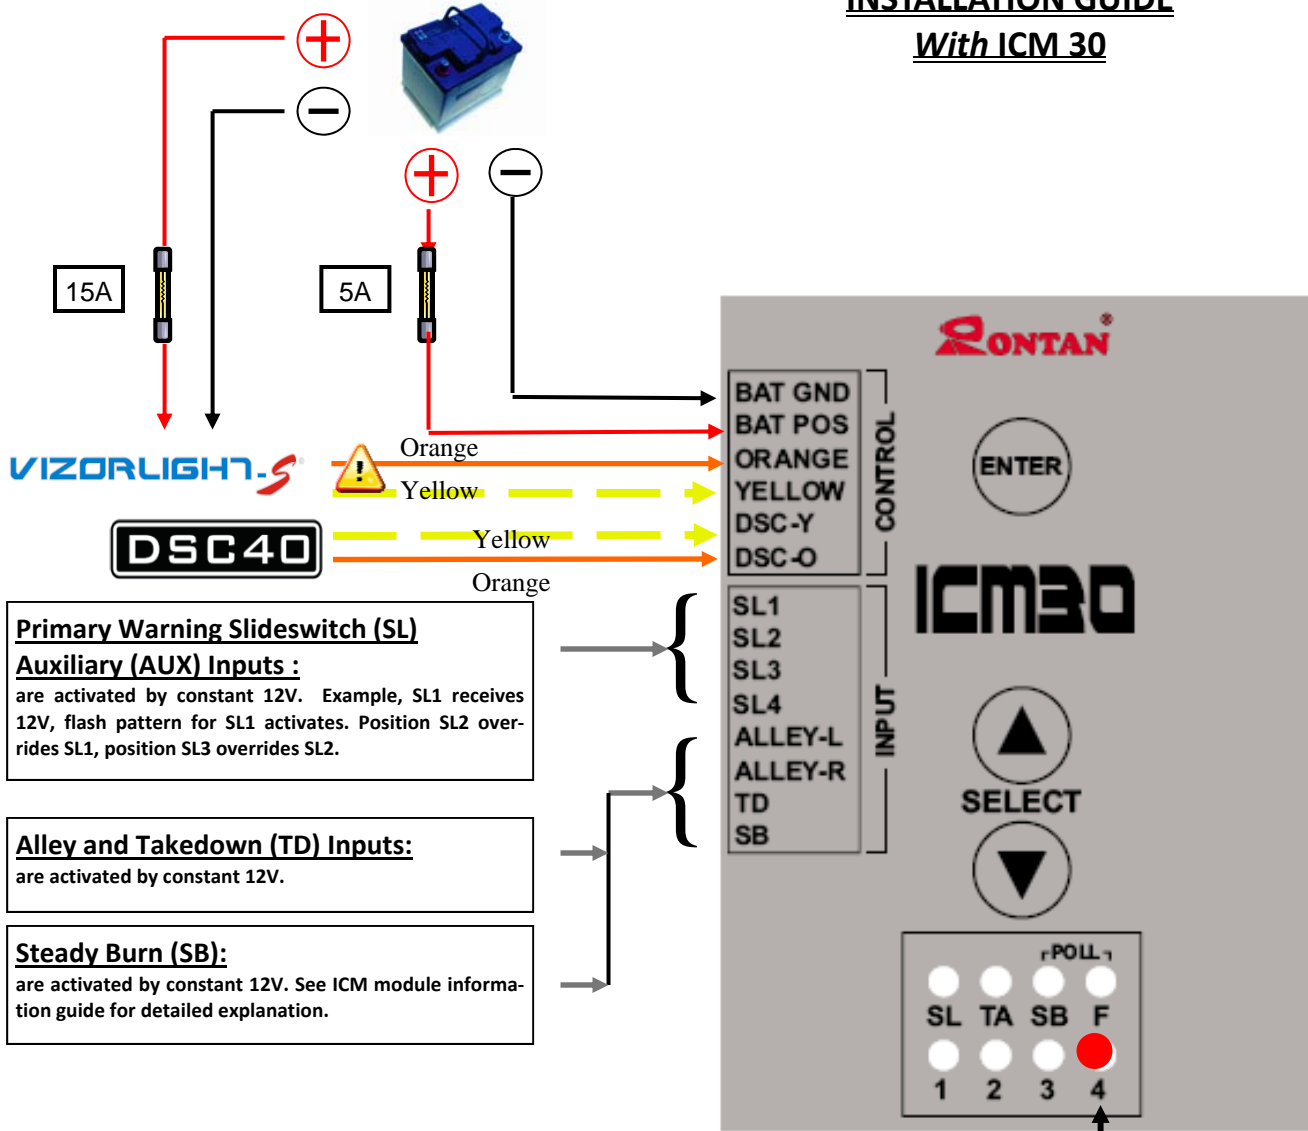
INSTALLATION GUIDE
*With* ICM 30

15A

5A

VIZORLIGHT-S

DSC40

Orange

Yellow

Yellow

Orange

RONTAN

BAT GND
BAT POS
ORANGE
YELLOW
DSC-Y
DSC-O

CONTROL

ENTER

ICM30

SL1
SL2
SL3
SL4
ALLEY-L
ALLEY-R
TD
SB

INPUT

SELECT

POLL

SL TA SB F

1 2 3 4

Primary Warning Slideswitch (SL) Auxiliary (AUX) Inputs :

are activated by constant 12V. Example, SL1 receives 12V, flash pattern for SL1 activates. Position SL2 overrides SL1, position SL3 overrides SL2.

Alley and Takedown (TD) Inputs:

are activated by constant 12V.

Steady Burn (SB):

are activated by constant 12V. See ICM module information guide for detailed explanation.